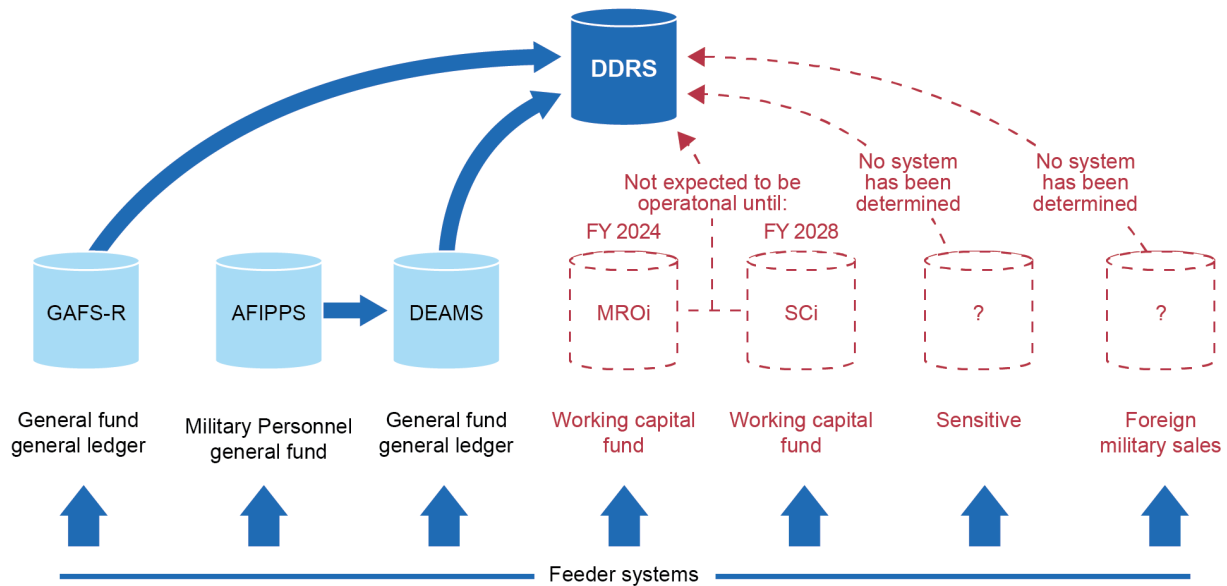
DDRS

Not expected to be operatonal until:

No system has been determined

No system has been determined

FY 2024

FY 2028

GAFS-R

AFIPPS

DEAMS

MROi

SCi

?

?

General fund general ledger

Military Personnel general fund

General fund general ledger

Working capital fund

Working capital fund

Sensitive

Foreign military sales

Feeder systems